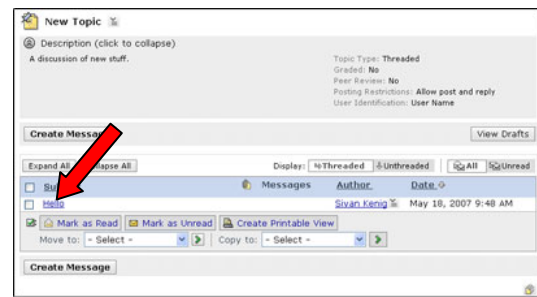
New Topic

Description (click to collapse)

A discussion of new stuff.

Topic Type: Threaded
Graded: No
Peer Review: No
Posting Restrictions: Allow post and reply
User Identification: User Name

Create Messa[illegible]

View Drafts

Expand All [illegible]lapse All

Display: Threaded Unthreaded All Unread

| Su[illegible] | Messages | Author | Date |
|---|---|---|---|
| Hello | | Siyan Kenig | May 18, 2007 9:48 AM |

Mark as Read Mark as Unread Create Printable View

Move to: - Select - Copy to: - Select -

Create Message